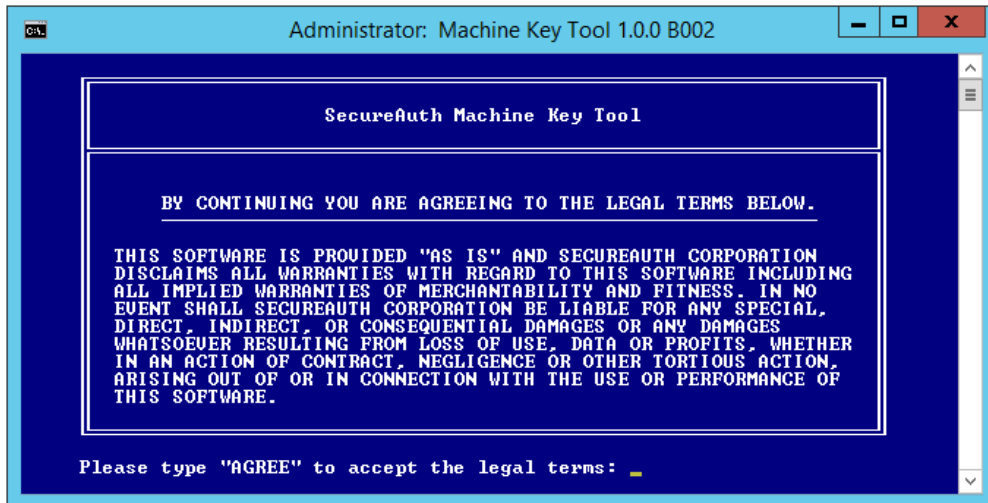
Administrator: Machine Key Tool 1.0.0 B002

SecureAuth Machine Key Tool

BY CONTINUING YOU ARE AGREEING TO THE LEGAL TERMS BELOW.

THIS SOFTWARE IS PROVIDED "AS IS" AND SECUREAUTH CORPORATION DISCLAIMS ALL WARRANTIES WITH REGARD TO THIS SOFTWARE INCLUDING ALL IMPLIED WARRANTIES OF MERCHANTABILITY AND FITNESS. IN NO EVENT SHALL SECUREAUTH CORPORATION BE LIABLE FOR ANY SPECIAL, DIRECT, INDIRECT, OR CONSEQUENTIAL DAMAGES OR ANY DAMAGES WHATSOEVER RESULTING FROM LOSS OF USE, DATA OR PROFITS, WHETHER IN AN ACTION OF CONTRACT, NEGLIGENCE OR OTHER TORTIOUS ACTION, ARISING OUT OF OR IN CONNECTION WITH THE USE OR PERFORMANCE OF THIS SOFTWARE.

Please type "AGREE" to accept the legal terms: _